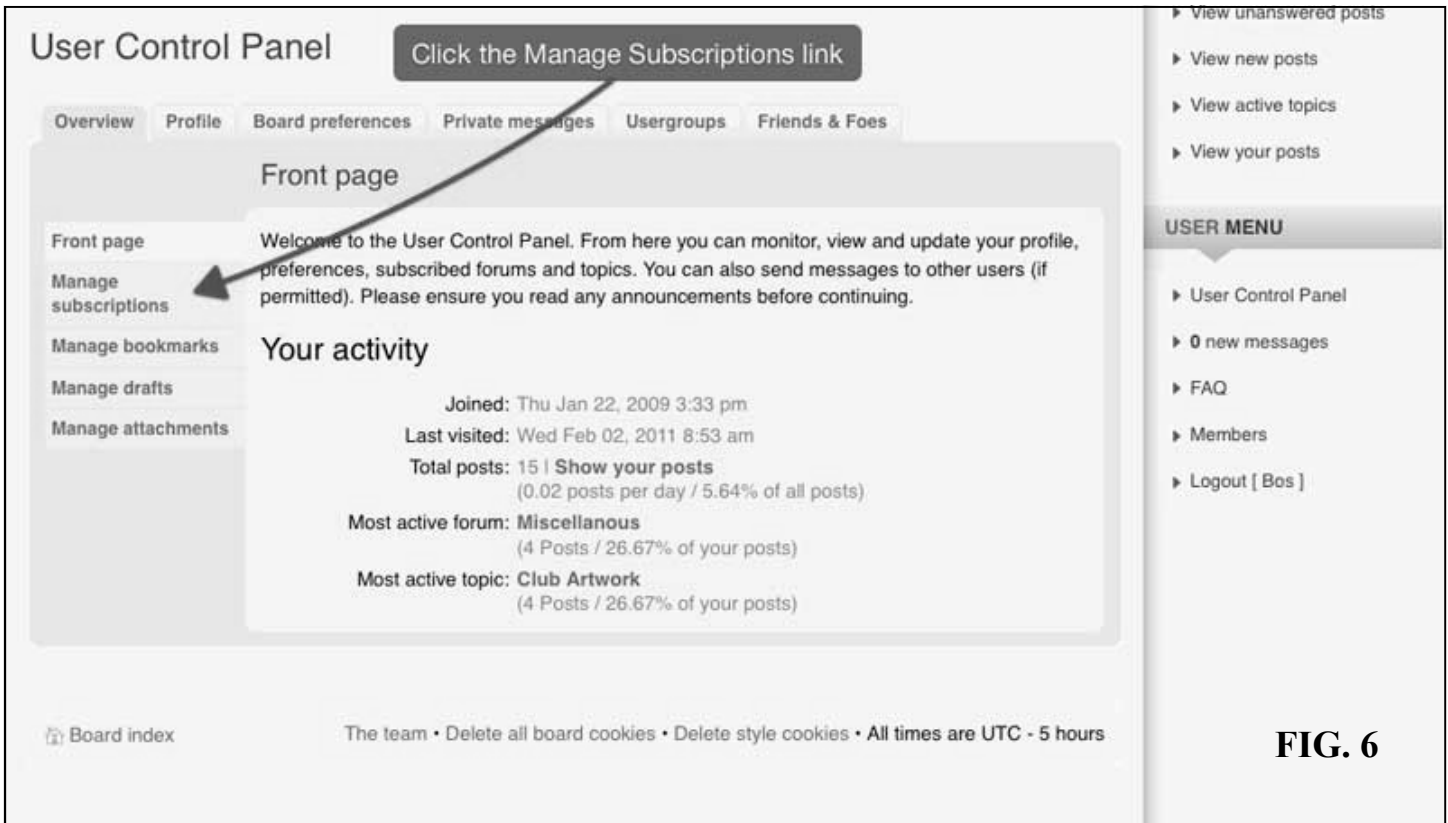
User Control Panel

Click the Manage Subscriptions link

Overview | Profile | Board preferences | Private messages | Usergroups | Friends & Foes

Front page

Front page
Manage subscriptions
Manage bookmarks
Manage drafts
Manage attachments

Welcome to the User Control Panel. From here you can monitor, view and update your profile, preferences, subscribed forums and topics. You can also send messages to other users (if permitted). Please ensure you read any announcements before continuing.

Your activity

Joined: Thu Jan 22, 2009 3:33 pm
Last visited: Wed Feb 02, 2011 8:53 am
Total posts: 15 | Show your posts
(0.02 posts per day / 5.64% of all posts)
Most active forum: Miscellanous
(4 Posts / 26.67% of your posts)
Most active topic: Club Artwork
(4 Posts / 26.67% of your posts)

Board index

The team • Delete all board cookies • Delete style cookies • All times are UTC - 5 hours

View unanswered posts
View new posts
View active topics
View your posts

USER MENU

User Control Panel
0 new messages
FAQ
Members
Logout [ Bos ]

FIG. 6